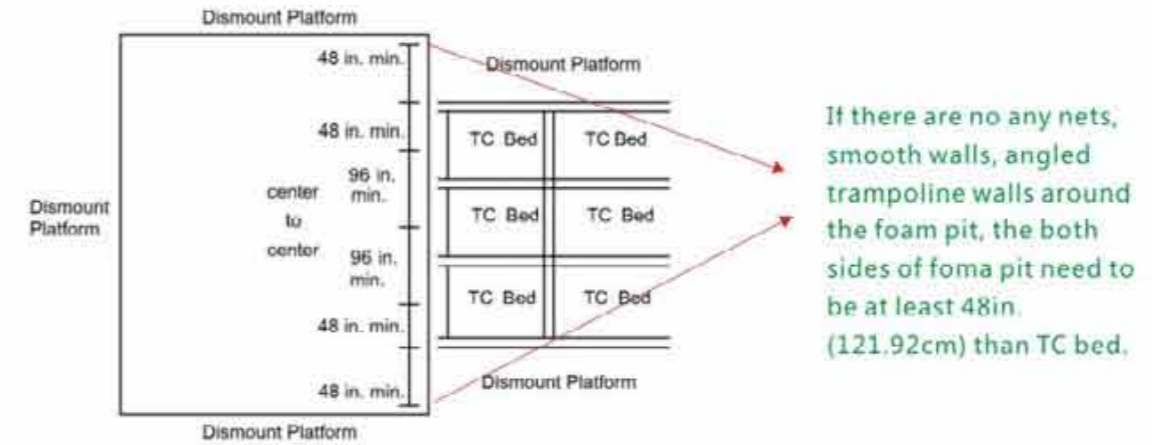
Dismount Platform

Dismount Platform

48 in. min.

Dismount Platform

48 in. min.

TC Bed

TC Bed

center to center

96 in. min.

TC Bed

TC Bed

96 in. min.

TC Bed

TC Bed

48 in. min.

48 in. min.

Dismount Platform

Dismount Platform

If there are no any nets, smooth walls, angled trampoline walls around the foam pit, the both sides of foma pit need to be at least 48in. (121.92cm) than TC bed.